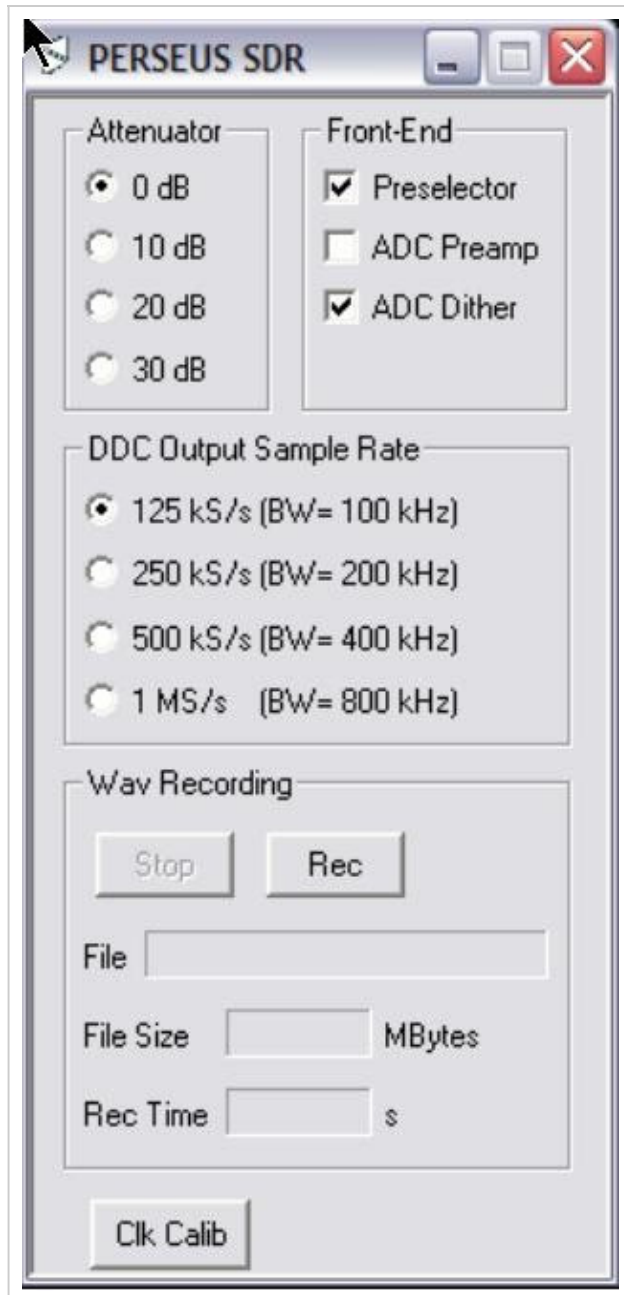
PERSEUS SDR

Attenuator
0 dB
10 dB
20 dB
30 dB

Front-End
Preselector
ADC Preamp
ADC Dither

DDC Output Sample Rate
125 kS/s (BW= 100 kHz)
250 kS/s (BW= 200 kHz)
500 kS/s (BW= 400 kHz)
1 MS/s (BW= 800 kHz)

Wav Recording
Stop
Rec
File
File Size
MBytes
Rec Time
s

Clk Calib